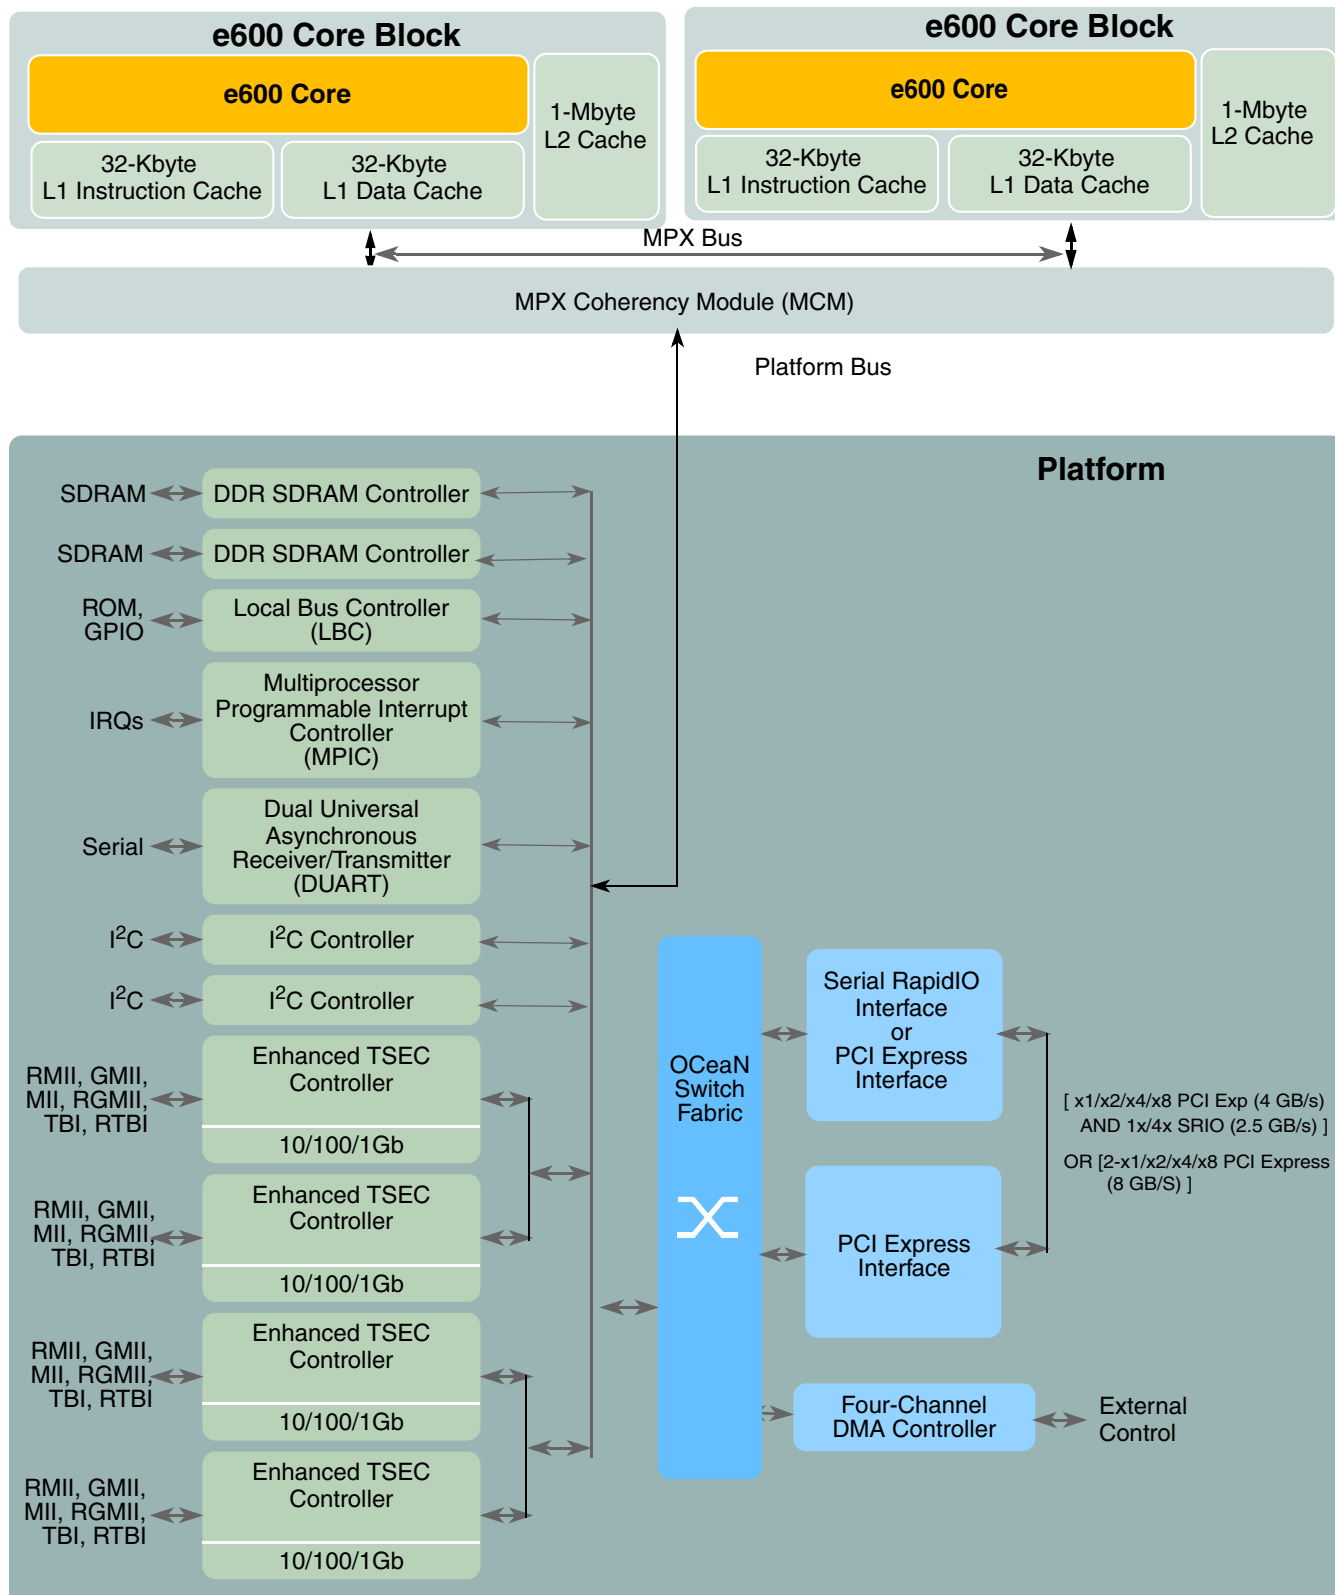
e600 Core Block

e600 Core

32-Kbyte L1 Instruction Cache

32-Kbyte L1 Data Cache

1-Mbyte L2 Cache

e600 Core Block

e600 Core

32-Kbyte L1 Instruction Cache

32-Kbyte L1 Data Cache

1-Mbyte L2 Cache

MPX Bus

MPX Coherency Module (MCM)

Platform Bus

Platform

SDRAM

DDR SDRAM Controller

SDRAM

DDR SDRAM Controller

ROM, GPIO

Local Bus Controller (LBC)

IRQs

Multiprocessor Programmable Interrupt Controller (MPIC)

Serial

Dual Universal Asynchronous Receiver/Transmitter (DUART)

I$^2$C

I$^2$C Controller

I$^2$C

I$^2$C Controller

RMII, GMII, MII, RGMII, TBI, RTBI

Enhanced TSEC Controller

10/100/1Gb

RMII, GMII, MII, RGMII, TBI, RTBI

Enhanced TSEC Controller

10/100/1Gb

RMII, GMII, MII, RGMII, TBI, RTBI

Enhanced TSEC Controller

10/100/1Gb

RMII, GMII, MII, RGMII, TBI, RTBI

Enhanced TSEC Controller

10/100/1Gb

OCeaN Switch Fabric

Serial RapidIO Interface or PCI Express Interface

PCI Express Interface

[ x1/x2/x4/x8 PCI Exp (4 GB/s) AND 1x/4x SRIO (2.5 GB/s) ]

OR [2-x1/x2/x4/x8 PCI Express (8 GB/S) ]

Four-Channel DMA Controller

External Control